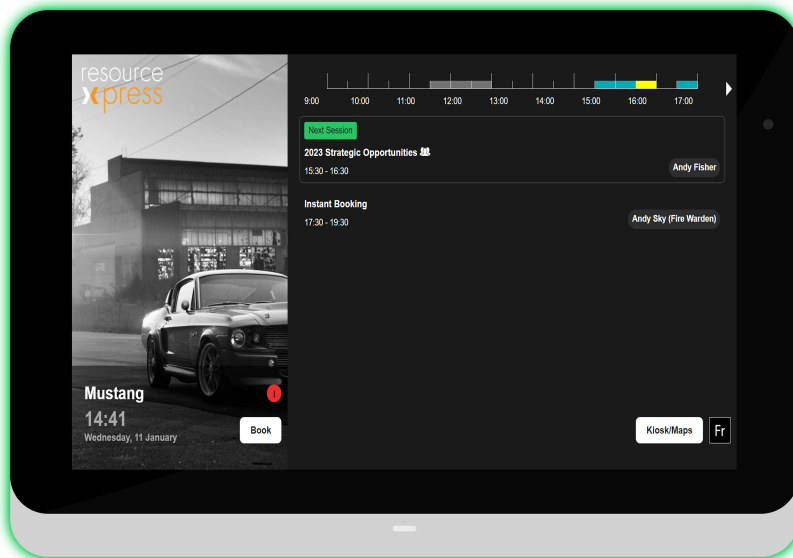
resource xpress

9:00 10:00 11:00 12:00 13:00 14:00 15:00 16:00 17:00

Next Session
2023 Strategic Opportunities
15:30 - 16:30
Andy Fisher

Instant Booking
17:30 - 19:30
Andy Sky (Fire Warden)

Mustang
14:41
Wednesday, 11 January
Book

Kiosk/Maps
Fr